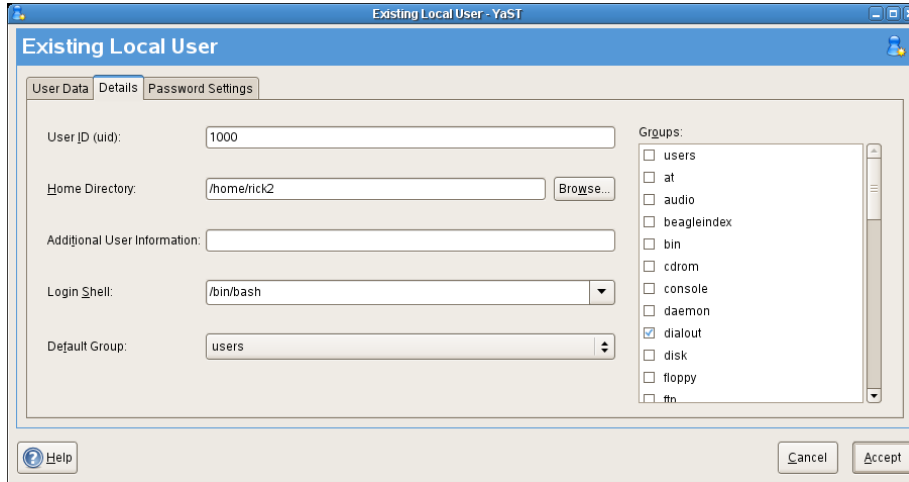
Existing Local User - YaST

Existing Local User

User Data | Details | Password Settings

User ID (uid): 1000

Home Directory: /home/rick2 Browse...

Additional User Information:

Login Shell: /bin/bash

Default Group: users

Groups:
users
at
audio
beagleindex
bin
cdrom
console
daemon
dialout
disk
floppy
ftp

Help

Cancel

Accept